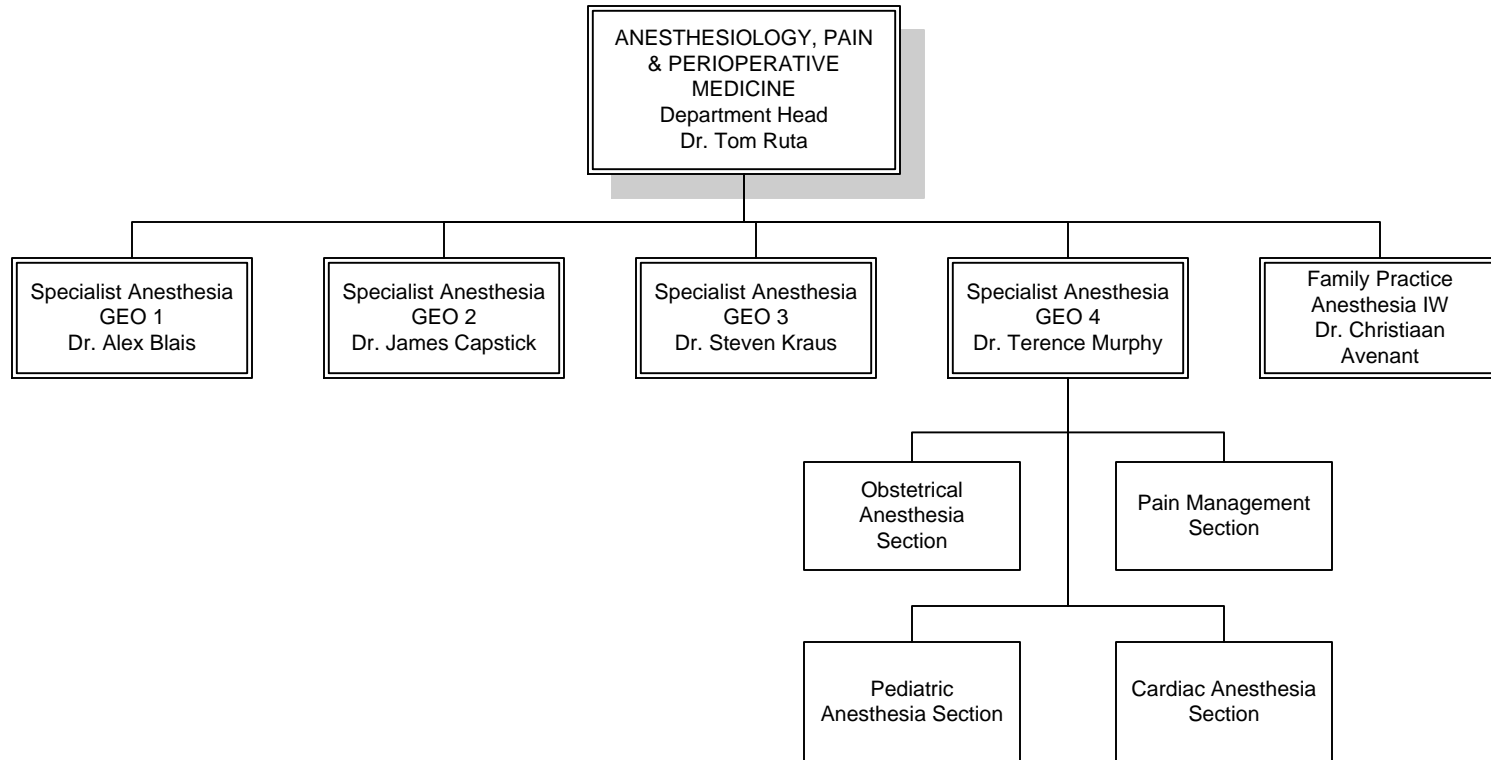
ANESTHESIOLOGY, PAIN & PERIOPERATIVE MEDICINE
Department Head
Dr. Tom Ruta

Specialist Anesthesia
GEO 1
Dr. Alex Blais

Specialist Anesthesia
GEO 2
Dr. James Capstick

Specialist Anesthesia
GEO 3
Dr. Steven Kraus

Specialist Anesthesia
GEO 4
Dr. Terence Murphy

Family Practice
Anesthesia IW
Dr. Christiaan Avenant

Obstetrical Anesthesia Section

Pain Management Section

Pediatric Anesthesia Section

Cardiac Anesthesia Section